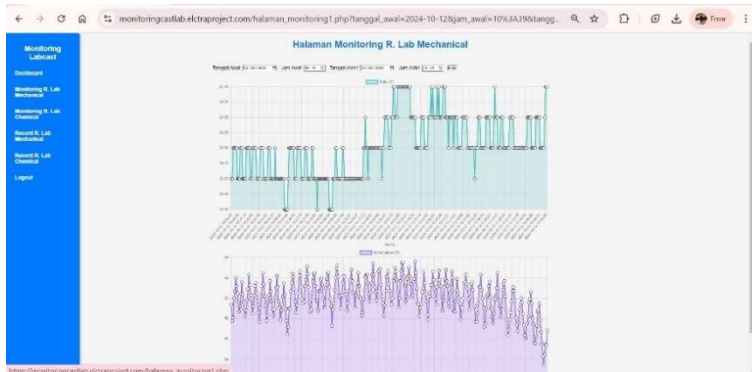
monitoringcastlab.elctraproject.com/halaman_monitoring1.php?tanggal_awal=2024-10-12&jam_awal=10%3A39&tangg...

Error

Monitoring Labcast

Dashboard

Monitoring R. Lab Mechanical

Monitoring R. Lab Chemical

Record R. Lab Mechanical

Record R. Lab Chemical

Logout

Halaman Monitoring R. Lab Mechanical

Tanggal Awal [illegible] Jam Awal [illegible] Tanggal Akhir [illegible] Jam Akhir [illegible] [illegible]

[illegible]

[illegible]

https://monitoringcastlab.elctraproject.com/halaman_monitoring1.php